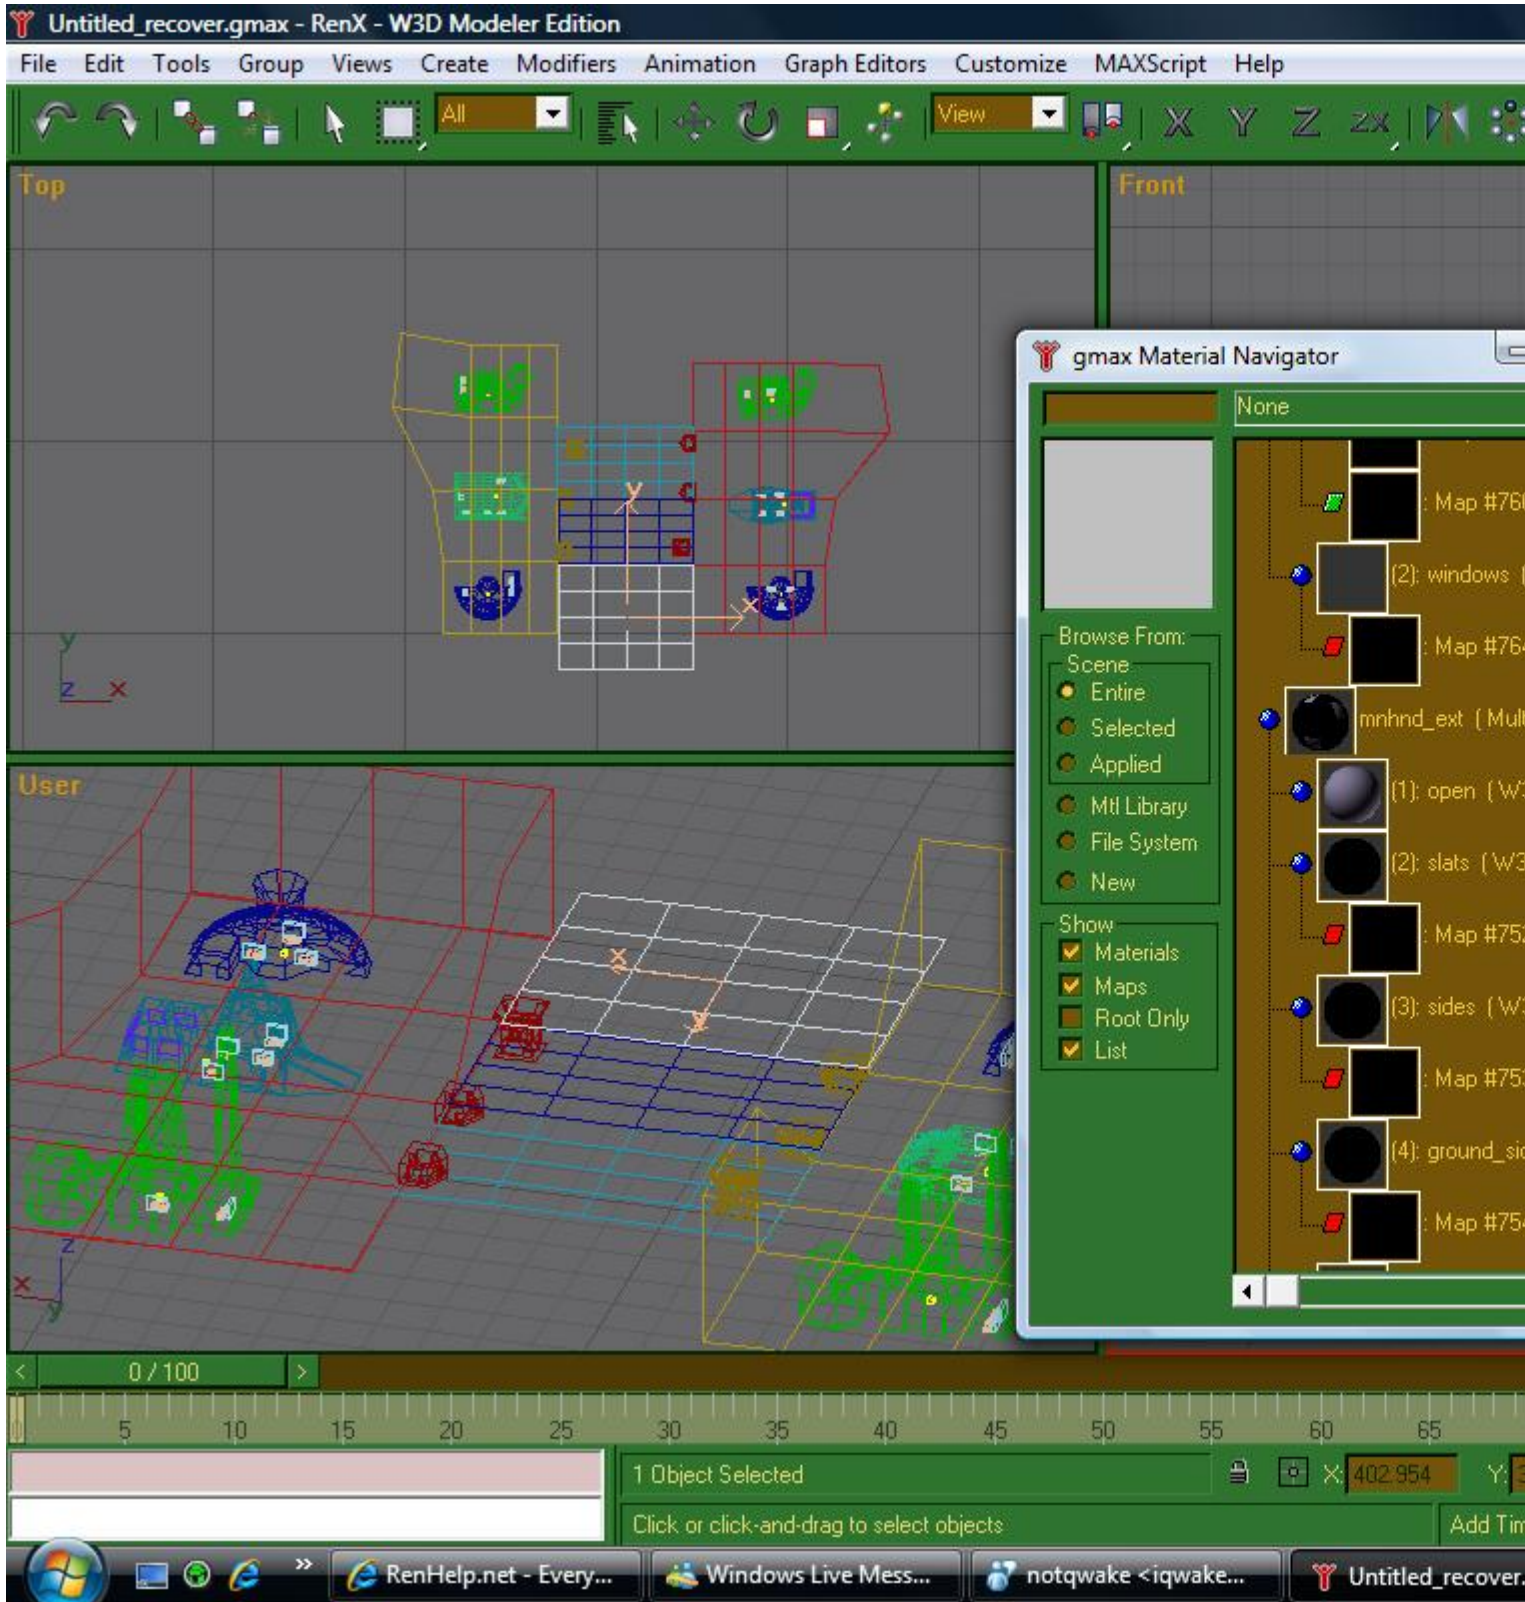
Untitled_recover.gmax - RenX - W3D Modeler Edition

File Edit Tools Group Views Create Modifiers Animation Graph Editors Customize MAXScript Help

All

View

X Y Z ZX

Top

y
z x

Front

User

z
x
y

gmax Material Navigator

None

Map #76
(2): windows
Map #76
mnhnd_ext ( Mul
(1): open ( W
(2): slats ( W3
Map #75
(3): sides ( W
Map #75
(4): ground_sid
Map #75

Browse From:
Scene
Entire
Selected
Applied
Mtl Library
File System
New

Show
Materials
Maps
Root Only
List

0 / 100

5 10 15 20 25 30 35 40 45 50 55 60 65

1 Object Selected

X: 402.954 Y:

Click or click-and-drag to select objects

Add Tim

RenHelp.net - Every...
Windows Live Mess...
notqwake <iqwake...
Untitled_recover.